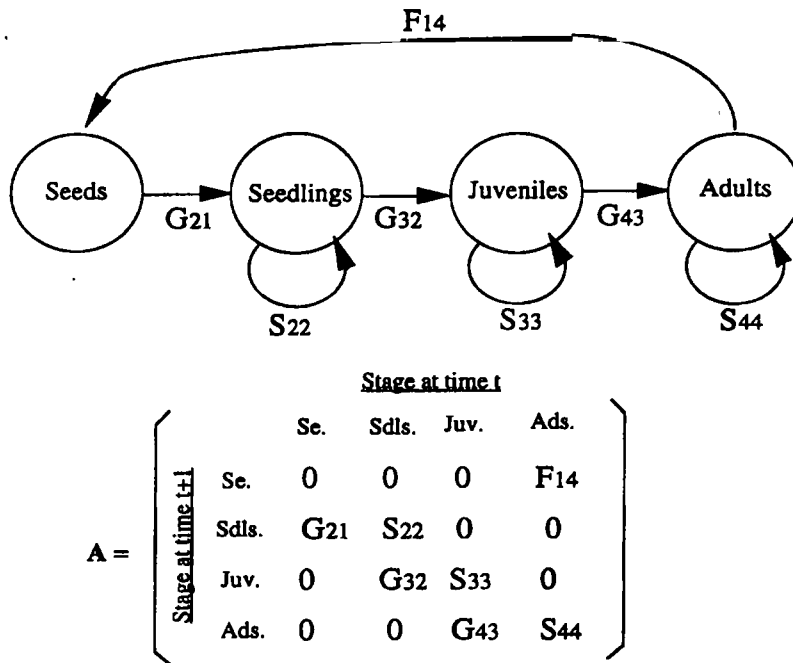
F14

Seeds

G21

Seedlings

G32

Juveniles

G43

Adults

S22

S33

S44

Stage at time t

Stage at time t+1

$\mathbf{A} = $

|  | Se. | Sdls. | Juv. | Ads. |
|---|---|---|---|---|
| Se. | 0 | 0 | 0 | F14 |
| Sdls. | G21 | S22 | 0 | 0 |
| Juv. | 0 | G32 | S33 | 0 |
| Ads. | 0 | 0 | G43 | S44 |